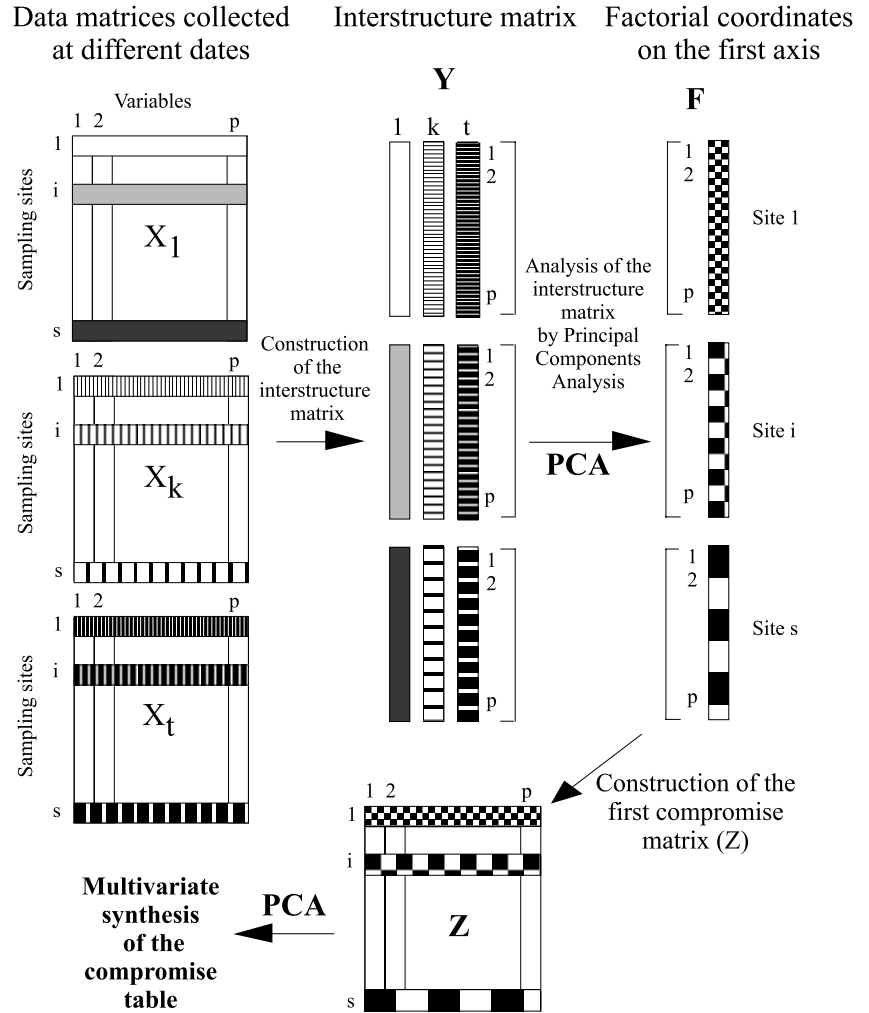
Data matrices collected at different dates

Interstructure matrix

Factorial coordinates on the first axis

Y

F

Variables

1 2 p

1

i

s

Sampling sites

$X_1$

1 2 p

1

i

s

Sampling sites

$X_k$

1 2 p

1

i

s

Sampling sites

$X_t$

Construction of the interstructure matrix

1 k t

1
2
p

1
2
p

1
2
p

Analysis of the interstructure matrix by Principal Components Analysis

PCA

1
2
p

Site 1

1
2
p

Site i

1
2
p

Site s

Construction of the first compromise matrix (Z)

1 2 p

1

i

s

Z

PCA

Multivariate synthesis of the compromise table